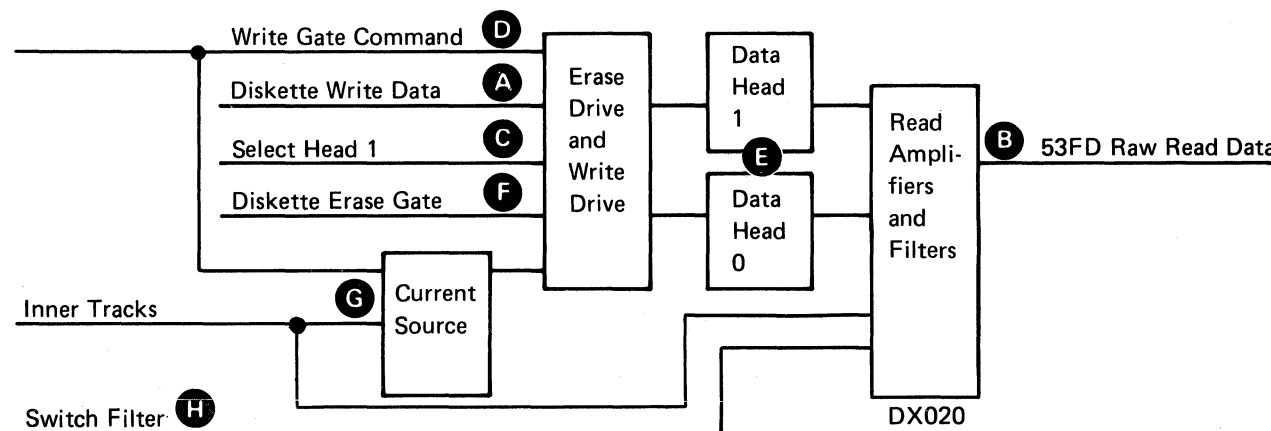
Write Gate Command D
Diskette Write Data A
Select Head 1 C
Diskette Erase Gate F
Erase Drive and Write Drive
Data Head 1
E
Data Head 0
Read Amplifiers and Filters
B 53FD Raw Read Data
G Current Source
Inner Tracks
Switch Filter H
DX020